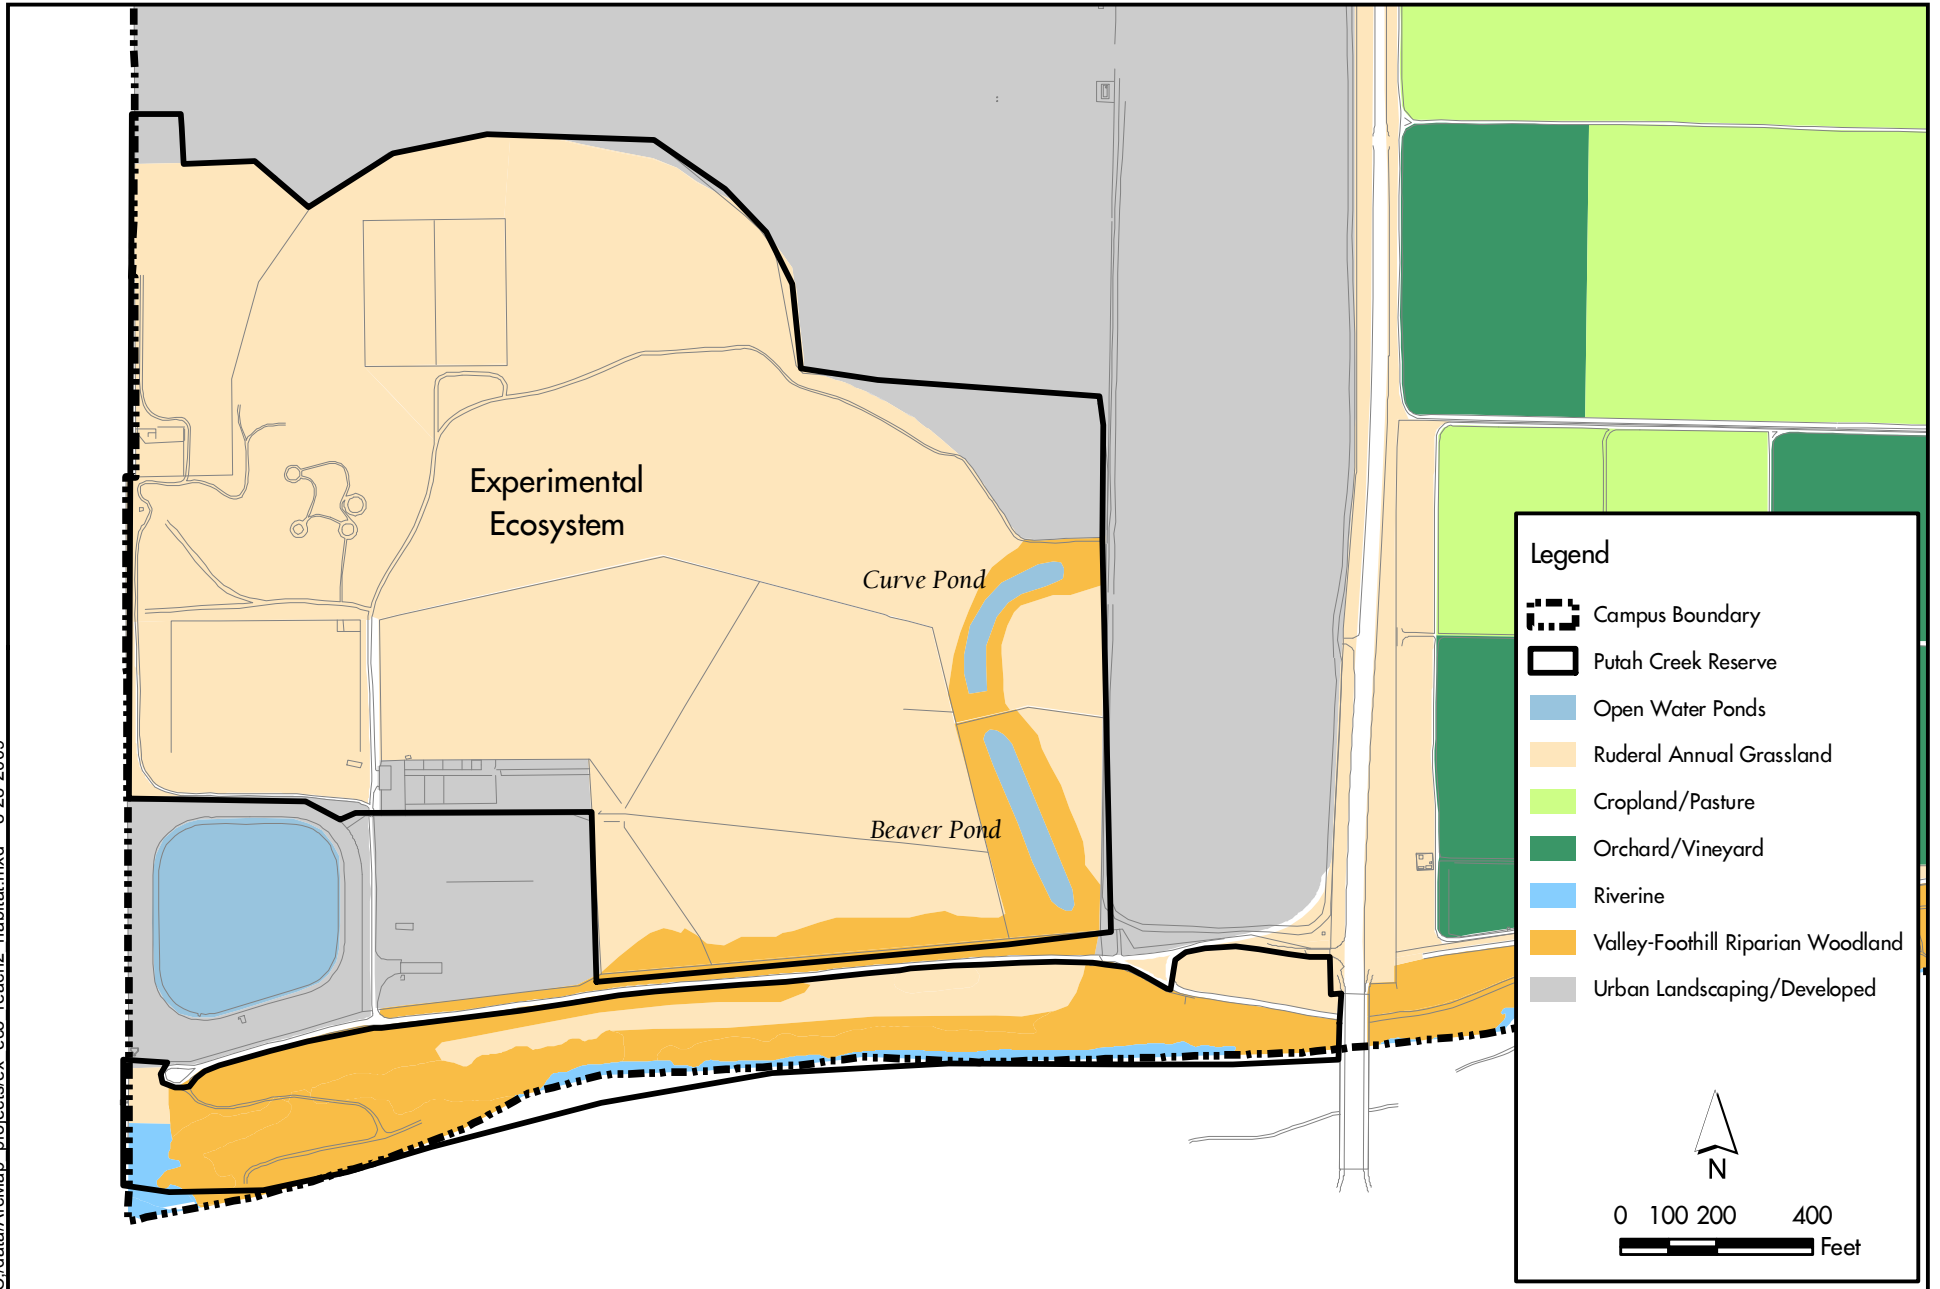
Experimental Ecosystem

Curve Pond

Beaver Pond

Legend

Campus Boundary

Putah Creek Reserve

Open Water Ponds

Ruderal Annual Grassland

Cropland/Pasture

Orchard/Vineyard

Riverine

Valley-Foothill Riparian Woodland

Urban Landscaping/Developed

N

0 100 200 400

Feet

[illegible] projects/ex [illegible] habitat.mxd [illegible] 2003